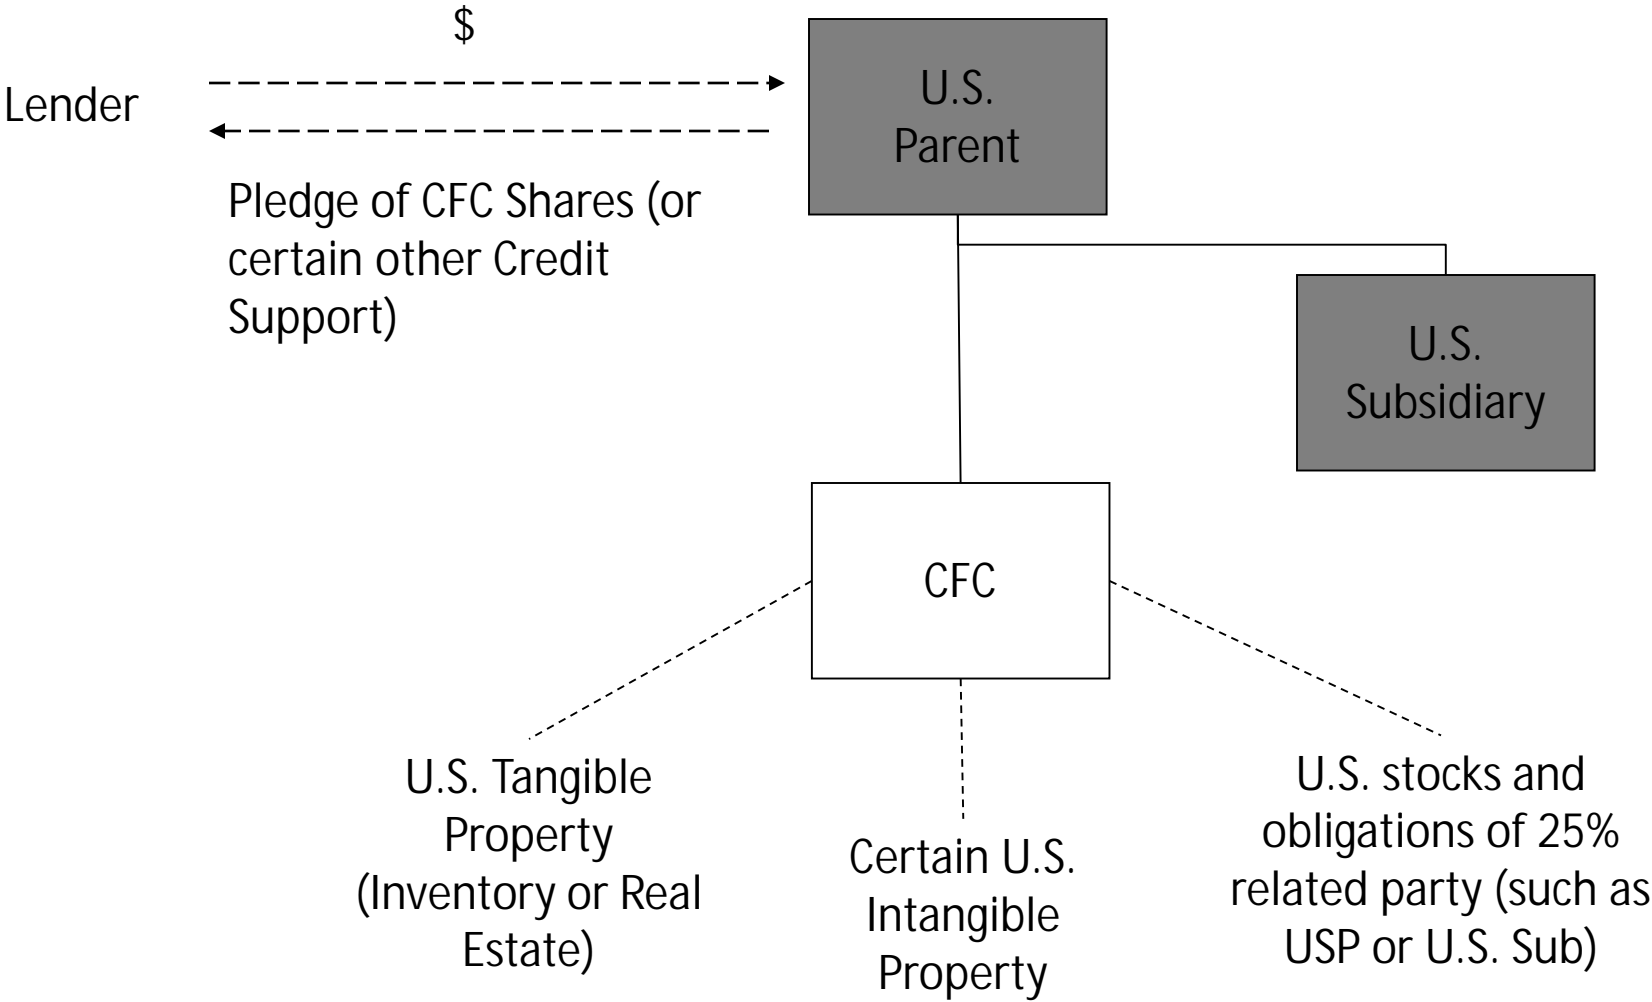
$

Lender

Pledge of CFC Shares (or certain other Credit Support)

U.S. Parent

U.S. Subsidiary

CFC

U.S. Tangible Property (Inventory or Real Estate)

Certain U.S. Intangible Property

U.S. stocks and obligations of 25% related party (such as USP or U.S. Sub)